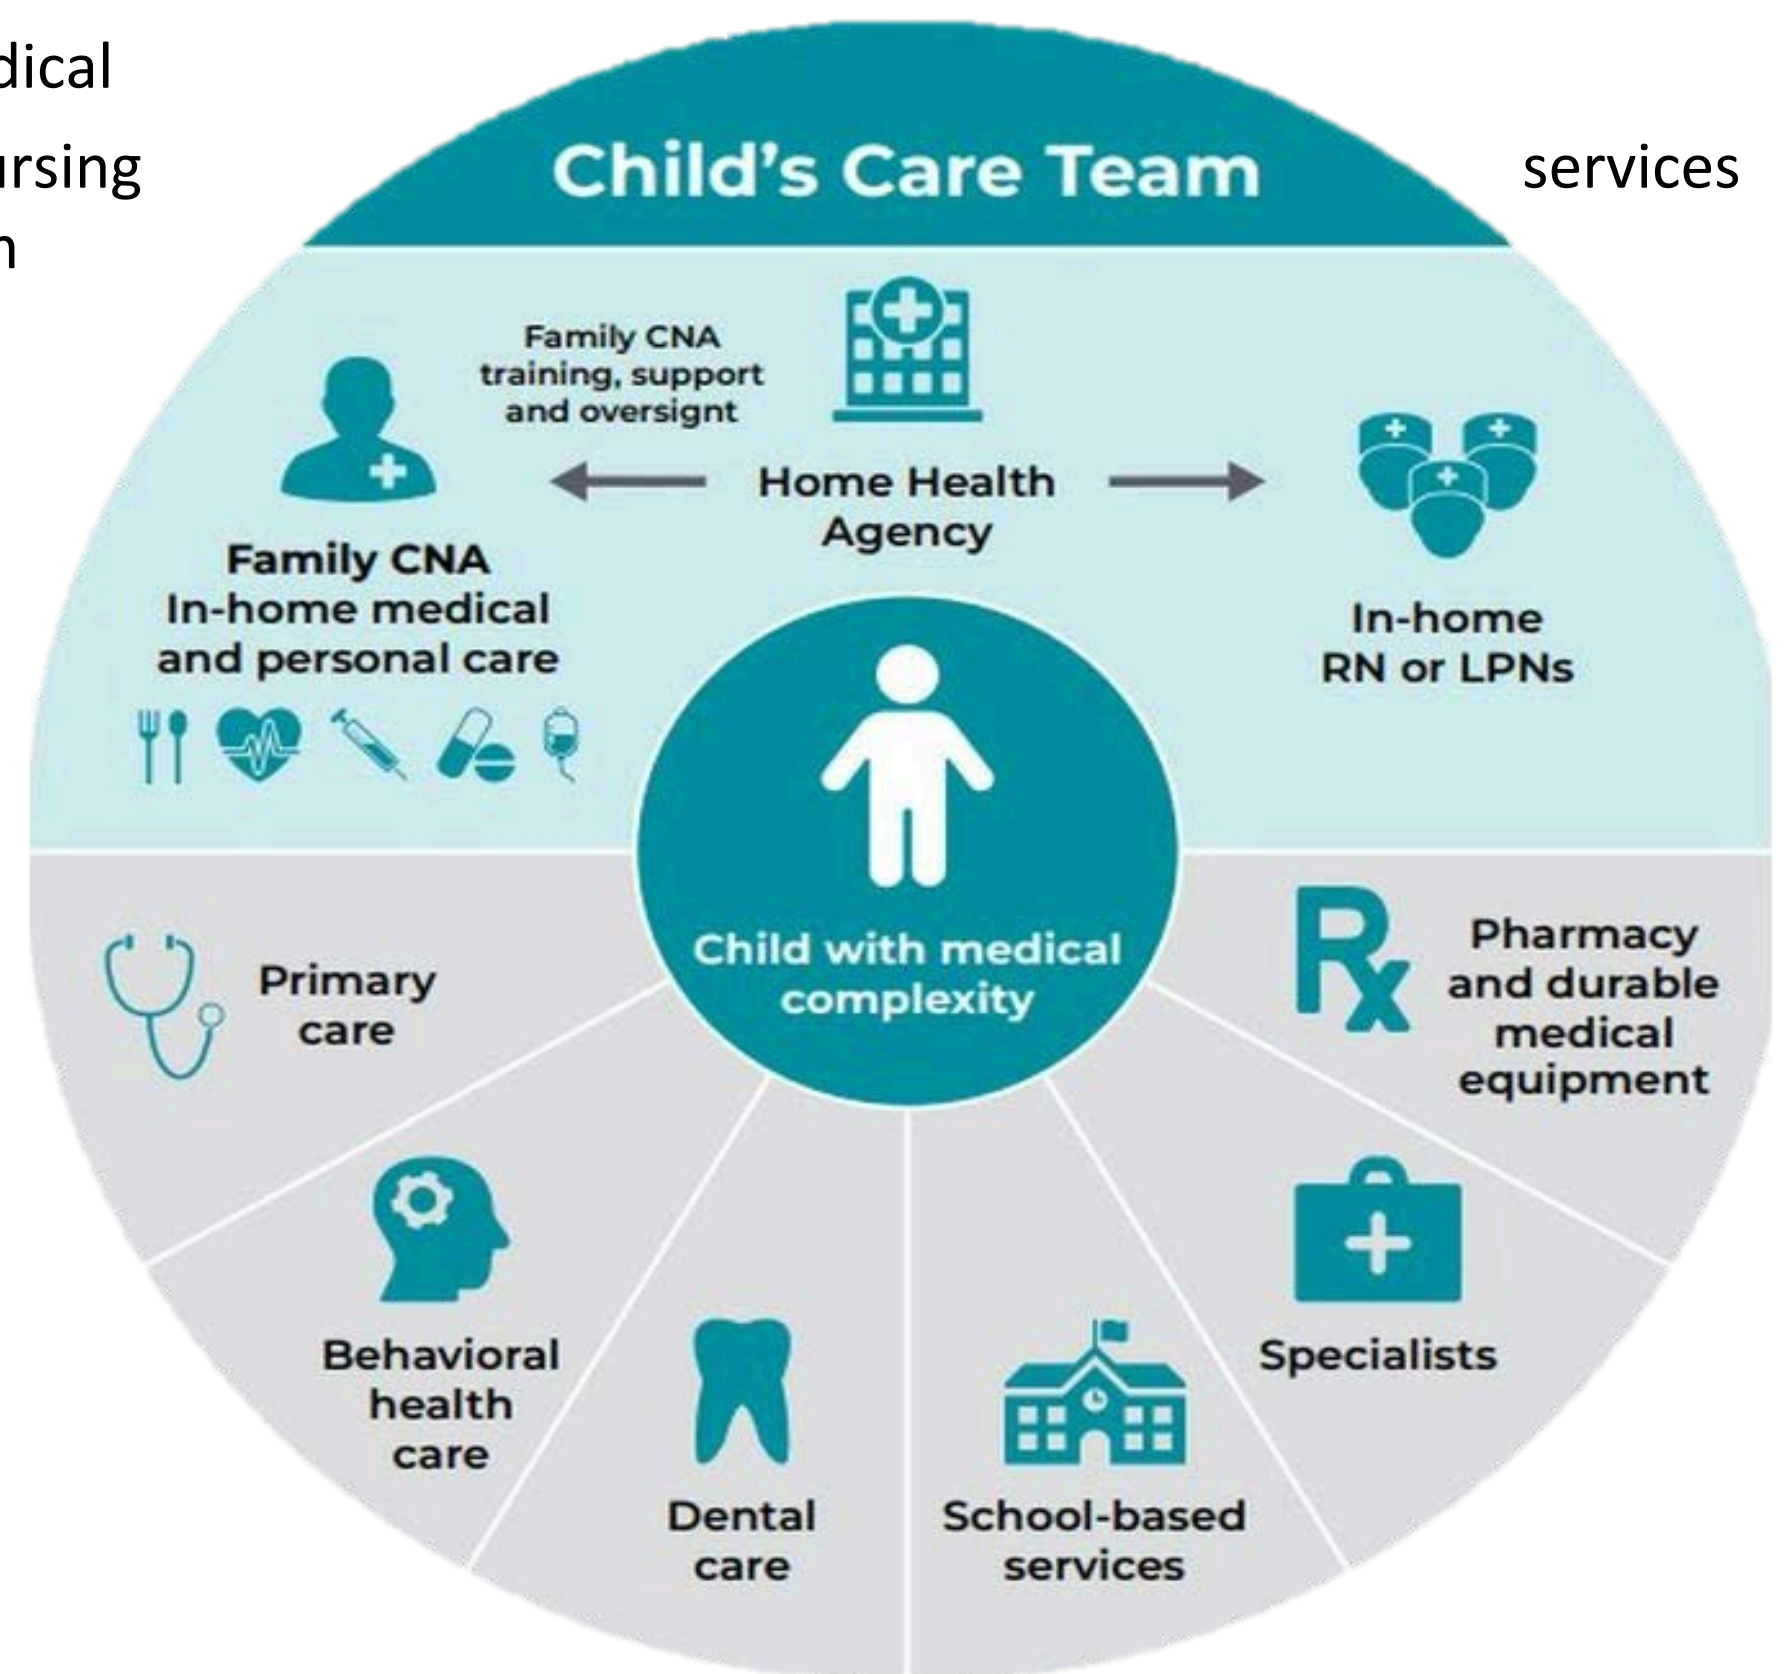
dical
rsing
n

services

Child's Care Team

Family CNA training, support and oversight

Home Health Agency

Family CNA
In-home medical and personal care

In-home RN or LPNs

Child with medical complexity

Primary care

Rx

Pharmacy and durable medical equipment

Behavioral health care

Dental care

School-based services

Specialists